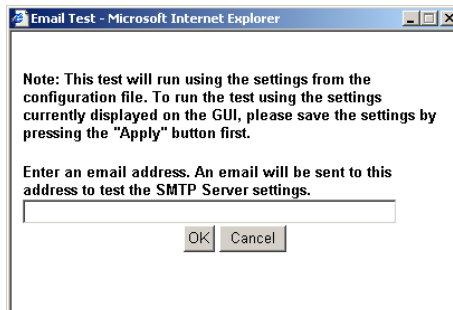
Email Test - Microsoft Internet Explorer

Note: This test will run using the settings from the configuration file. To run the test using the settings currently displayed on the GUI, please save the settings by pressing the "Apply" button first.

Enter an email address. An email will be sent to this address to test the SMTP Server settings.

OK Cancel